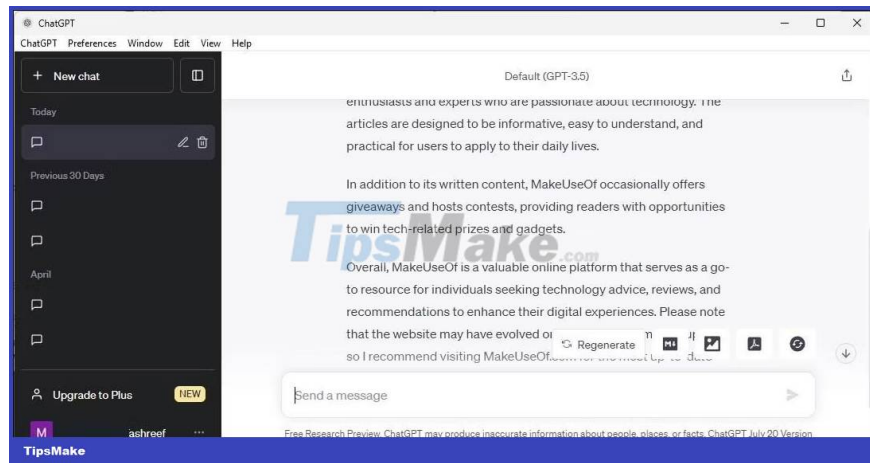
ChatGPT

ChatGPT Preferences Window Edit View Help

+ New chat

Today

Previous 30 Days

April

Upgrade to Plus NEW

M ashreef ...

Default (GPT-3.5)

enthusiasts and experts who are passionate about technology. The articles are designed to be informative, easy to understand, and practical for users to apply to their daily lives.

In addition to its written content, MakeUseOf occasionally offers giveaways and hosts contests, providing readers with opportunities to win tech-related prizes and gadgets.

TipsMake.com

Overall, MakeUseOf is a valuable online platform that serves as a go-to resource for individuals seeking technology advice, reviews, and recommendations to enhance their digital experiences. Please note that the website may have evolved or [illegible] so I recommend visiting MakeUseOf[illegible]

Regenerate

Send a message

Free Research Preview. ChatGPT may produce inaccurate information about people, places, or facts. ChatGPT July 20 Version

TipsMake